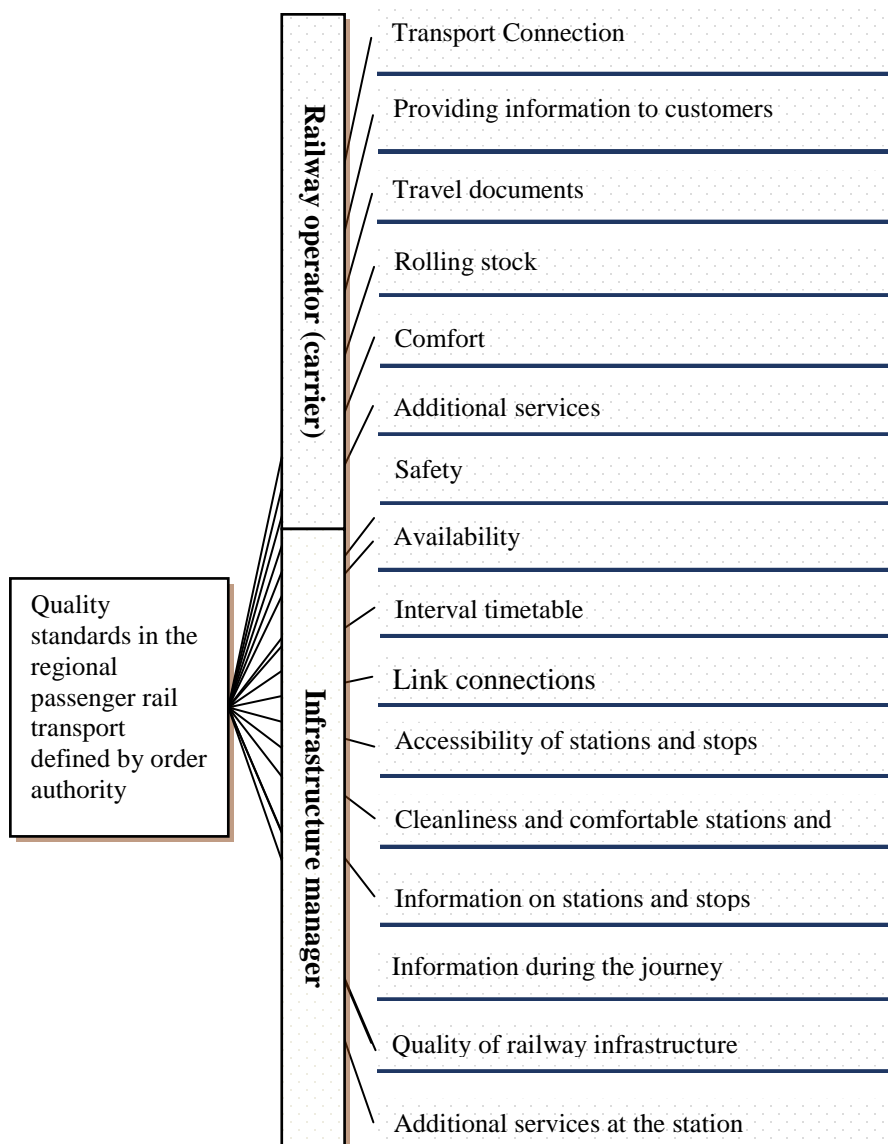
Quality standards in the regional passenger rail transport defined by order authority

Railway operator (carrier)

Infrastructure manager

Transport Connection

Providing information to customers

Travel documents

Rolling stock

Comfort

Additional services

Safety

Availability

Interval timetable

Link connections

Accessibility of stations and stops

Cleanliness and comfortable stations and

Information on stations and stops

Information during the journey

Quality of railway infrastructure

Additional services at the station